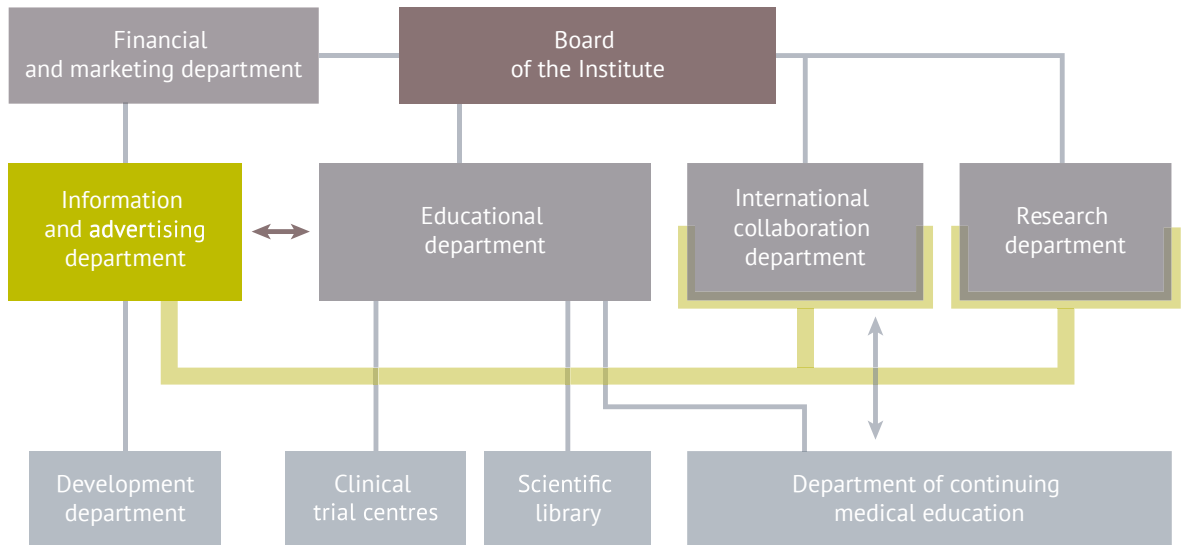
Financial and marketing department

Board of the Institute

Information and advertising department

Educational department

International collaboration department

Research department

Development department

Clinical trial centres

Scientific library

Department of continuing medical education